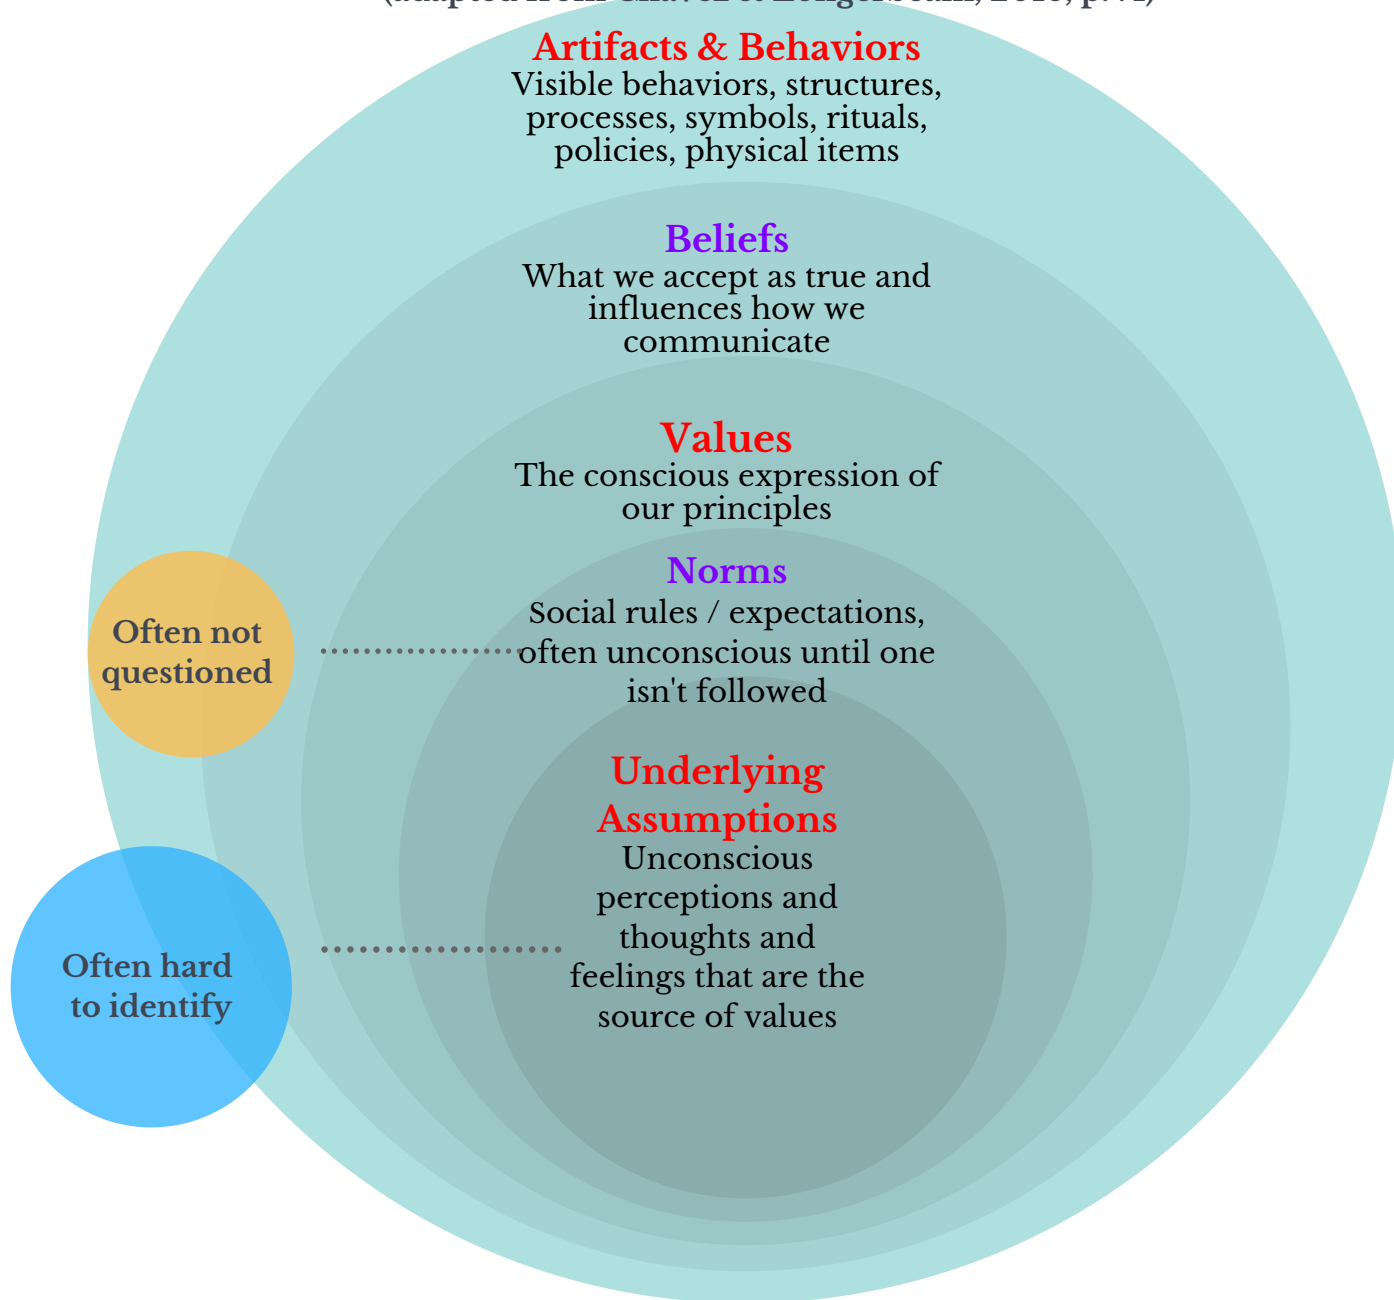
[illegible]

Artifacts & Behaviors
Visible behaviors, structures, processes, symbols, rituals, policies, physical items

Beliefs
What we accept as true and influences how we communicate

Values
The conscious expression of our principles

Norms
Social rules / expectations, often unconscious until one isn't followed

Often not questioned

Underlying Assumptions
Unconscious perceptions and thoughts and feelings that are the source of values

Often hard to identify